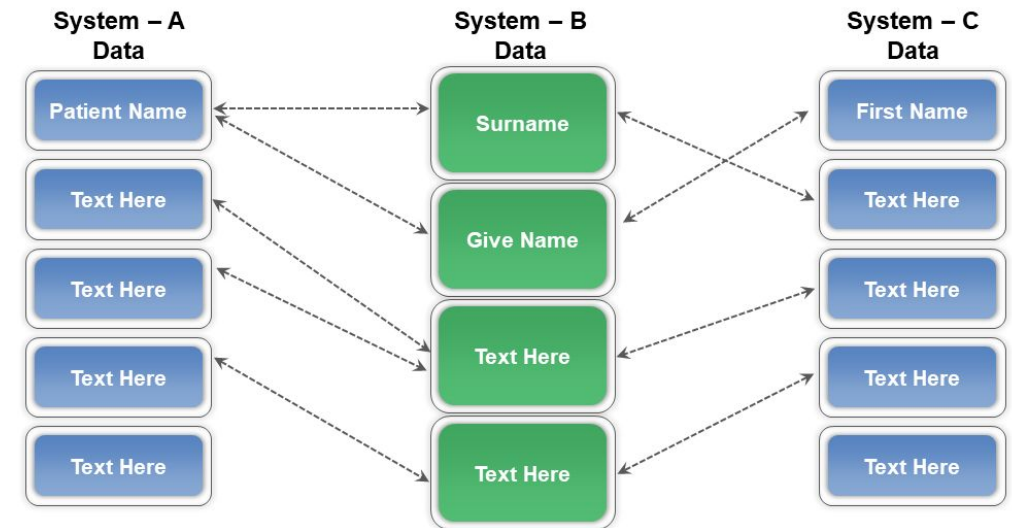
System – A Data

Patient Name

Text Here

Text Here

Text Here

Text Here

System – B Data

Surname

Give Name

Text Here

Text Here

System – C Data

First Name

Text Here

Text Here

Text Here

Text Here